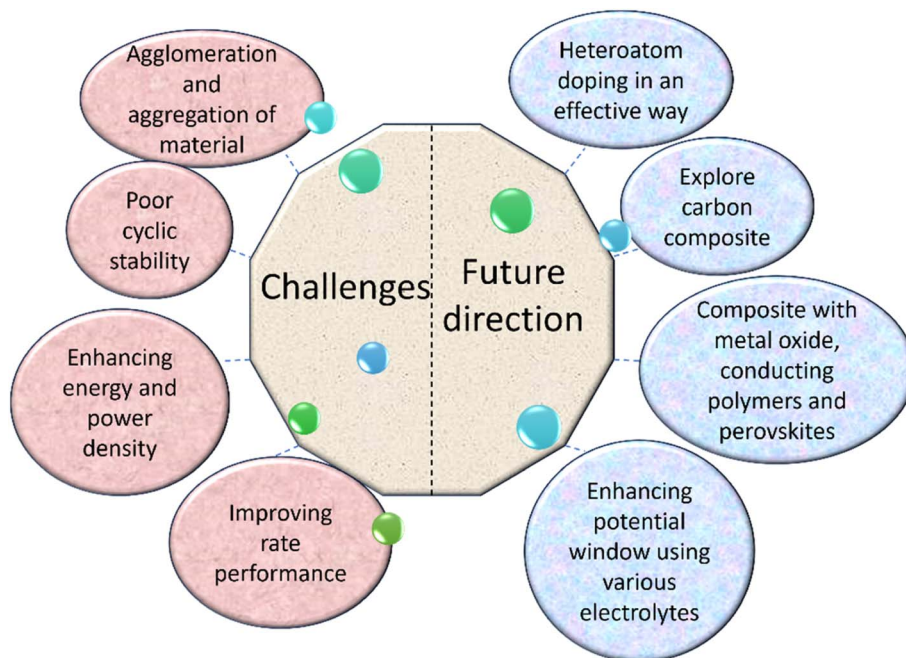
Agglomeration and aggregation of material

Poor cyclic stability

Enhancing energy and power density

Improving rate performance

Challenges

Future direction

Heteroatom doping in an effective way

Explore carbon composite

Composite with metal oxide, conducting polymers and perovskites

Enhancing potential window using various electrolytes